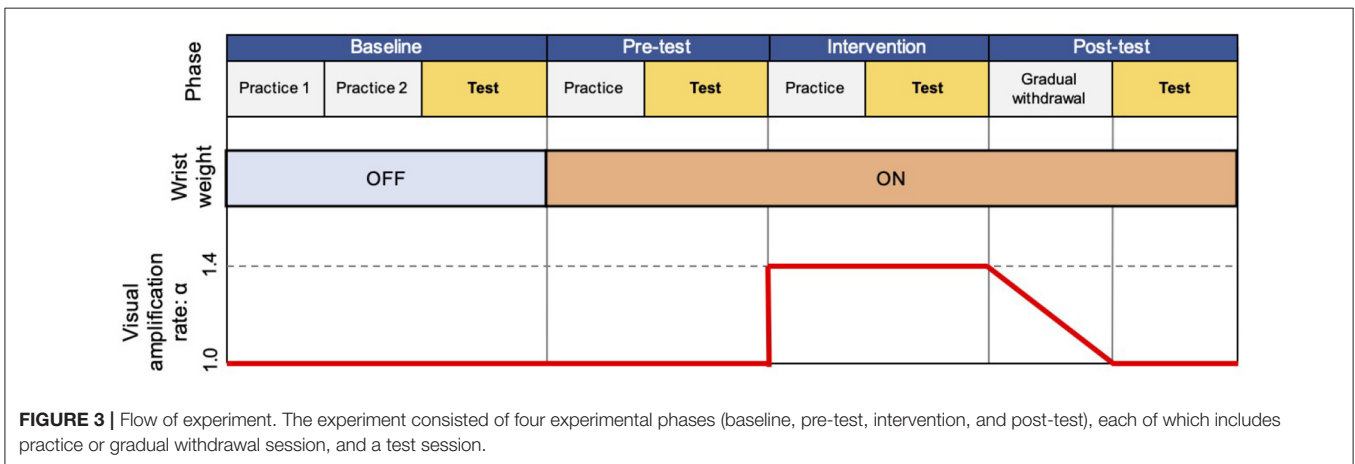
Phase

| Baseline | | | Pre-test | | Intervention | | Post-test | |
|---|---|---|---|---|---|---|---|---|
| Practice 1 | Practice 2 | Test | Practice | Test | Practice | Test | Gradual withdrawal | Test |

Wrist weight

OFF

ON

Visual amplification rate: α

1.4

1.0

**FIGURE 3 |** Flow of experiment. The experiment consisted of four experimental phases (baseline, pre-test, intervention, and post-test), each of which includes practice or gradual withdrawal session, and a test session.